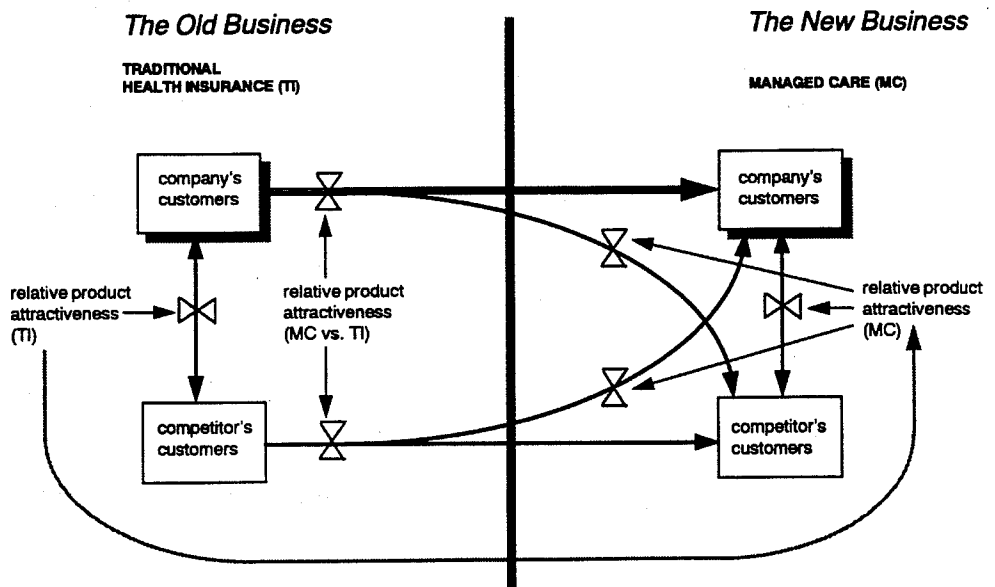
The Old Business

TRADITIONAL HEALTH INSURANCE (TI)

The New Business

MANAGED CARE (MC)

company's customers

relative product attractiveness (TI)

relative product attractiveness (MC vs. TI)

competitor's customers

company's customers

relative product attractiveness (MC)

competitor's customers